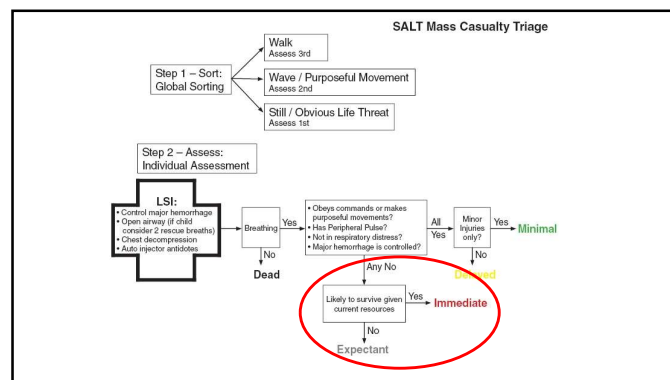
SALT Mass Casualty Triage

Step 1 – Sort: Global Sorting

Walk
Assess 3rd

Wave / Purposeful Movement
Assess 2nd

Still / Obvious Life Threat
Assess 1st

Step 2 – Assess: Individual Assessment

LSI:
• Control major hemorrhage
• Open airway (if child consider 2 rescue breaths)
• Chest decompression
• Auto injector antidotes

Breathing

Yes

No

Dead

• Obeys commands or makes purposeful movements?
• Has Peripheral Pulse?
• Not in respiratory distress?
• Major hemorrhage is controlled?

All Yes

Minor Injuries only?

Yes

Minimal

No

Delayed

Any No

Likely to survive given current resources

Yes

Immediate

No

Expectant